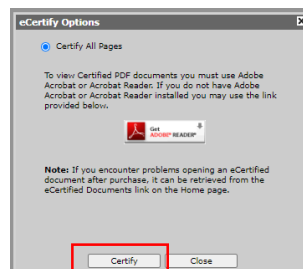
eCertify Options

Certify All Pages

To view Certified PDF documents you must use Adobe Acrobat or Acrobat Reader. If you do not have Adobe Acrobat or Acrobat Reader installed you may use the link provided below.

Get ADOBE® READER®

Note: If you encounter problems opening an eCertified document after purchase, it can be retrieved from the eCertified Documents link on the Home page.

Certify Close